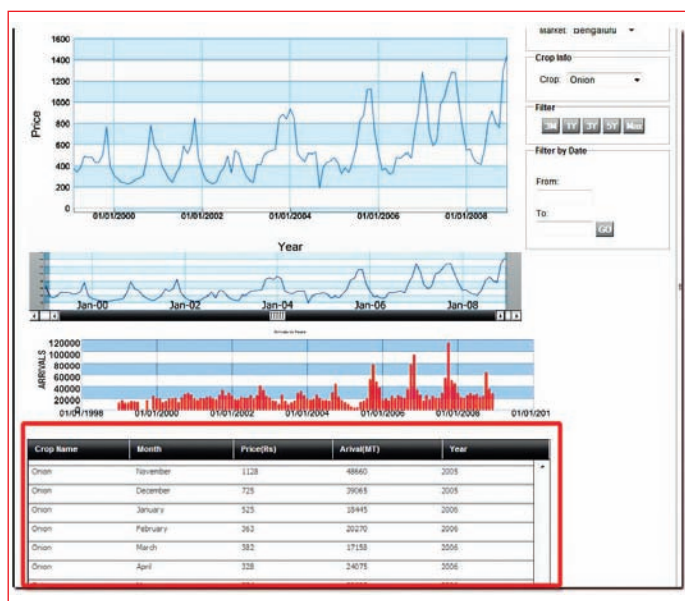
Market: Bengaluru

Crop Info

Crop: Onion

Filter

3M 1Y 3Y 5Y Max

Filter by Date

From:

To:

GO

1600
1400
1200
1000
800
600
400
200
0

Price

01/01/2000 01/01/2002 01/01/2004 01/01/2006 01/01/2008

Year

Jan-00 Jan-02 Jan-04 Jan-06 Jan-08

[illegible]

120000
100000
80000
60000
40000
20000
0

ARRIVALS

01/01/1998 01/01/2000 01/01/2002 01/01/2004 01/01/2006 01/01/2008 01/01/201

| Crop Name | Month | Price(Rs) | Arival(MT) | Year |
|---|---|---|---|---|
| Onion | November | 1128 | 48660 | 2005 |
| Onion | December | 725 | 39065 | 2005 |
| Onion | January | 525 | 18445 | 2006 |
| Onion | February | 363 | 20270 | 2006 |
| Onion | March | 382 | 17158 | 2006 |
| Onion | April | 328 | 24075 | 2006 |